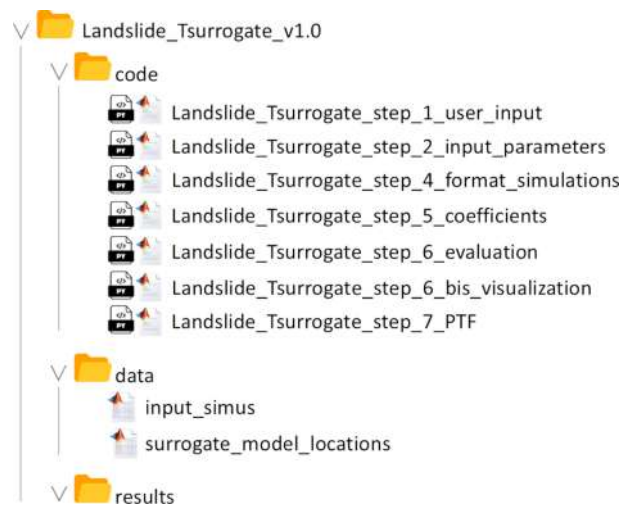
Landslide_Tsurrogate_v1.0
code
Landslide_Tsurrogate_step_1_user_input
Landslide_Tsurrogate_step_2_input_parameters
Landslide_Tsurrogate_step_4_format_simulations
Landslide_Tsurrogate_step_5_coefficients
Landslide_Tsurrogate_step_6_evaluation
Landslide_Tsurrogate_step_6_bis_visualization
Landslide_Tsurrogate_step_7_PTF
data
input_simus
surrogate_model_locations
results